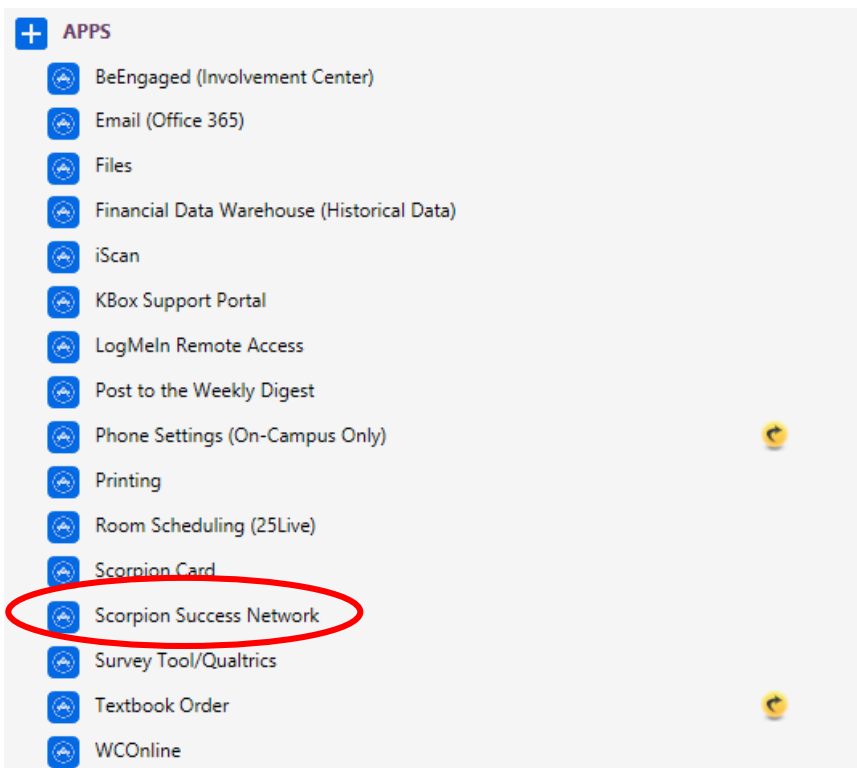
APPS

BeEngaged (Involvement Center)

Email (Office 365)

Files

Financial Data Warehouse (Historical Data)

iScan

KBox Support Portal

LogMeIn Remote Access

Post to the Weekly Digest

Phone Settings (On-Campus Only)

Printing

Room Scheduling (25Live)

Scorpion Card

Scorpion Success Network

Survey Tool/Qualtrics

Textbook Order

WCOnline